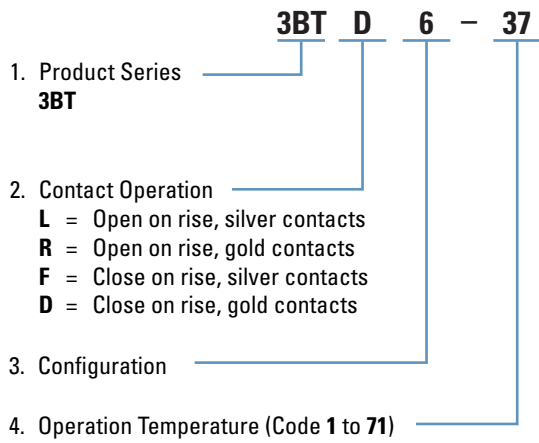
3BT D 6 – 37

1. Product Series
3BT

2. Contact Operation
L = Open on rise, silver contacts
R = Open on rise, gold contacts
F = Close on rise, silver contacts
D = Close on rise, gold contacts

3. Configuration

4. Operation Temperature (Code 1 to 71)